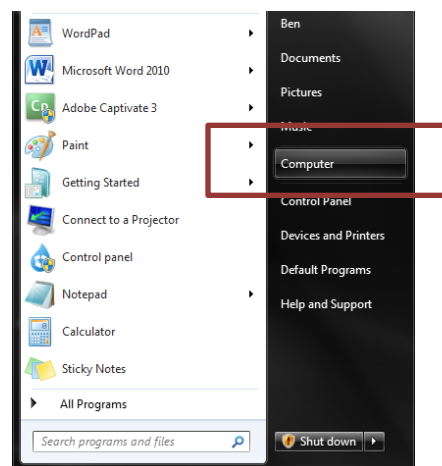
WordPad
Microsoft Word 2010
Adobe Captivate 3
Paint
Getting Started
Connect to a Projector
Control panel
Notepad
Calculator
Sticky Notes
All Programs
Search programs and files

Ben
Documents
Pictures
Music
Computer
Control Panel
Devices and Printers
Default Programs
Help and Support
Shut down